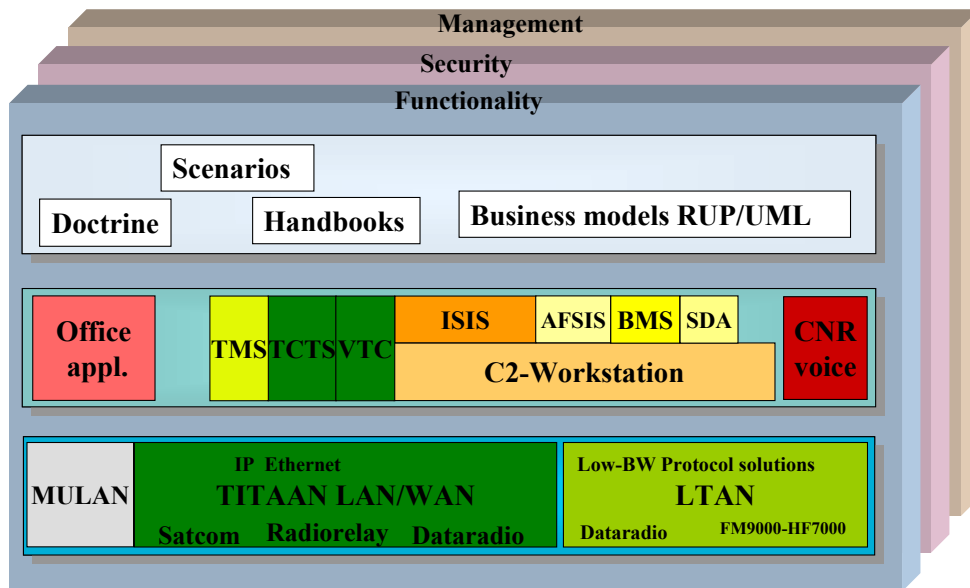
Management
Security
Functionality

Scenarios
Doctrine
Handbooks
Business models RUP/UML

Office appl.
TMS
TCTS
VTC
ISIS
AFSIS
BMS
SDA
C2-Workstation
CNR voice

MULAN
IP Ethernet
TITAAN LAN/WAN
Satcom Radiorelay Dataradio
Low-BW Protocol solutions
LTAN
Dataradio FM9000-HF7000